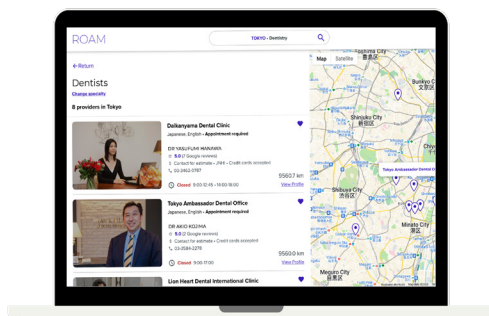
ROAM

TOKYO - Dentistry

← Return

Dentists

Change specialty

8 providers in Tokyo

Daikanyama Dental Clinic

Japanese, English • Appointment required

DR YASUFUMI MANAWA

5.0 (3 Google reviews)

Contact for estimate • JV44 • Credit cards accepted

03-3462-3787

Closed 9:00-12:45 • 14:00-18:00

5560.7 km

View Profile

Tokyo Ambassador Dental Office

Japanese, English • Appointment required

DR AKIO KOJIMA

5.0 (7 Google reviews)

Contact for estimate • Credit cards accepted

03-3584-2278

Closed 9:00-17:00

5560.9 km

View Profile

Lion Heart Dental International Clinic

Map Satellite

Bunkyo City
文京区

Shinjuku City
新宿区

Shibuya City
渋谷区

Minato City
港区

Meguro City
目黒区

Tokyo Ambassador Dental O

Toshima City
豊島区